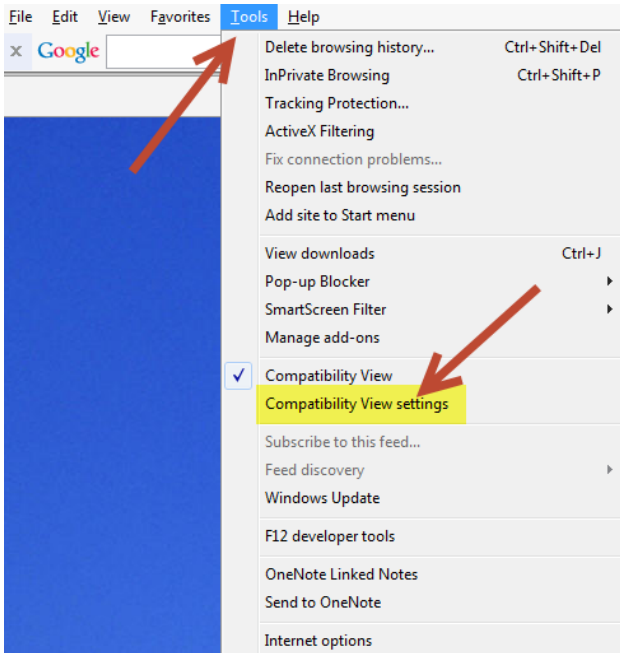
File Edit View Favorites Tools Help

x Google

Delete browsing history... Ctrl+Shift+Del
InPrivate Browsing Ctrl+Shift+P
Tracking Protection...
ActiveX Filtering
Fix connection problems...
Reopen last browsing session
Add site to Start menu

View downloads Ctrl+J
Pop-up Blocker
SmartScreen Filter
Manage add-ons

Compatibility View
Compatibility View settings

Subscribe to this feed...
Feed discovery
Windows Update

F12 developer tools

OneNote Linked Notes
Send to OneNote

Internet options